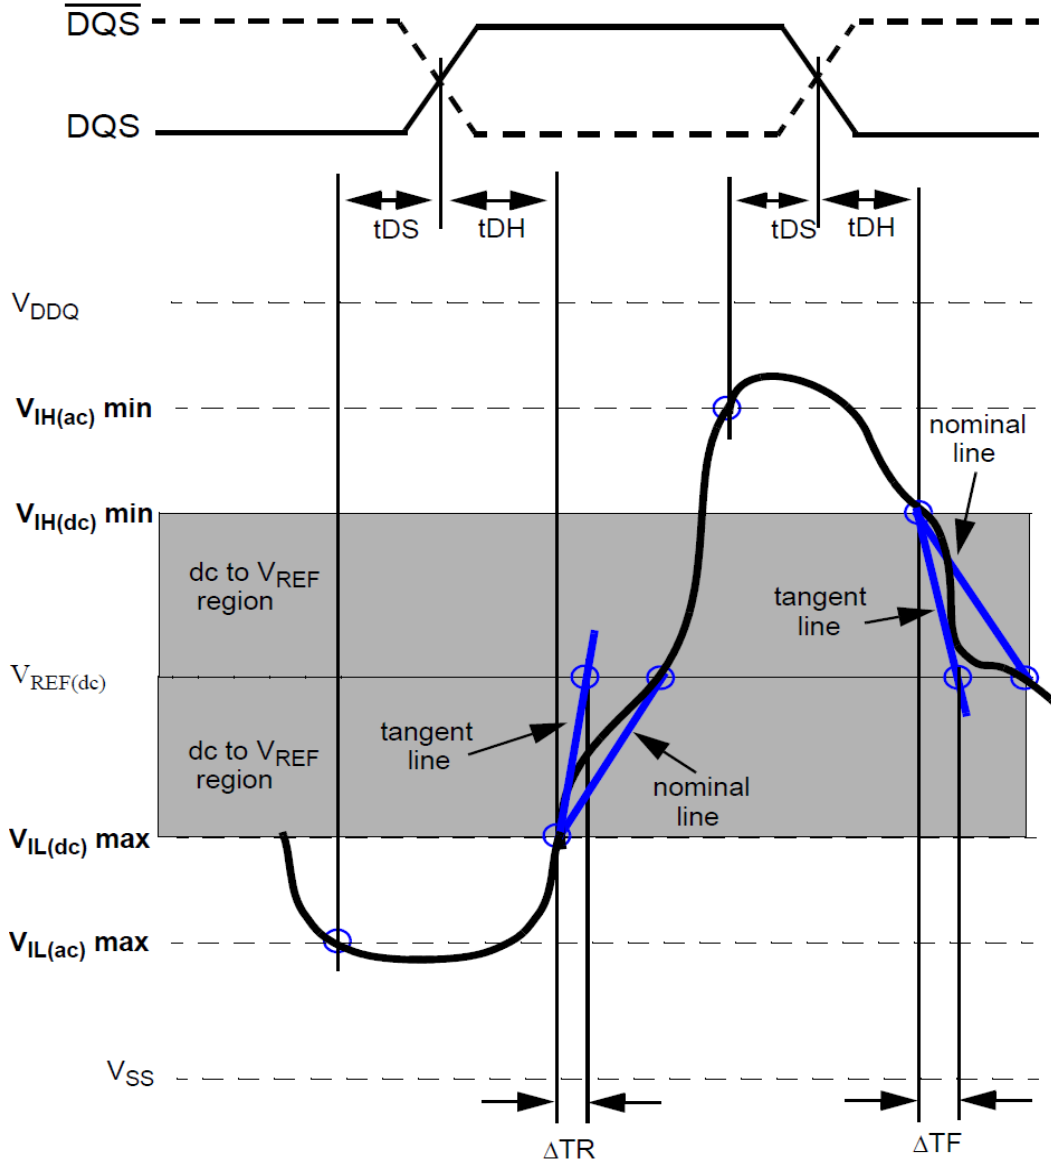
$\overline{DQS}$

DQS

tDS

tDH

tDS

tDH

$V_{DDQ}$

$V_{IH(ac)}$ min

$V_{IH(dc)}$ min

nominal line

dc to $V_{REF}$ region

tangent line

$V_{REF(dc)}$

tangent line

dc to $V_{REF}$ region

nominal line

$V_{IL(dc)}$ max

$V_{IL(ac)}$ max

$V_{SS}$

$\Delta$TR

$\Delta$TF